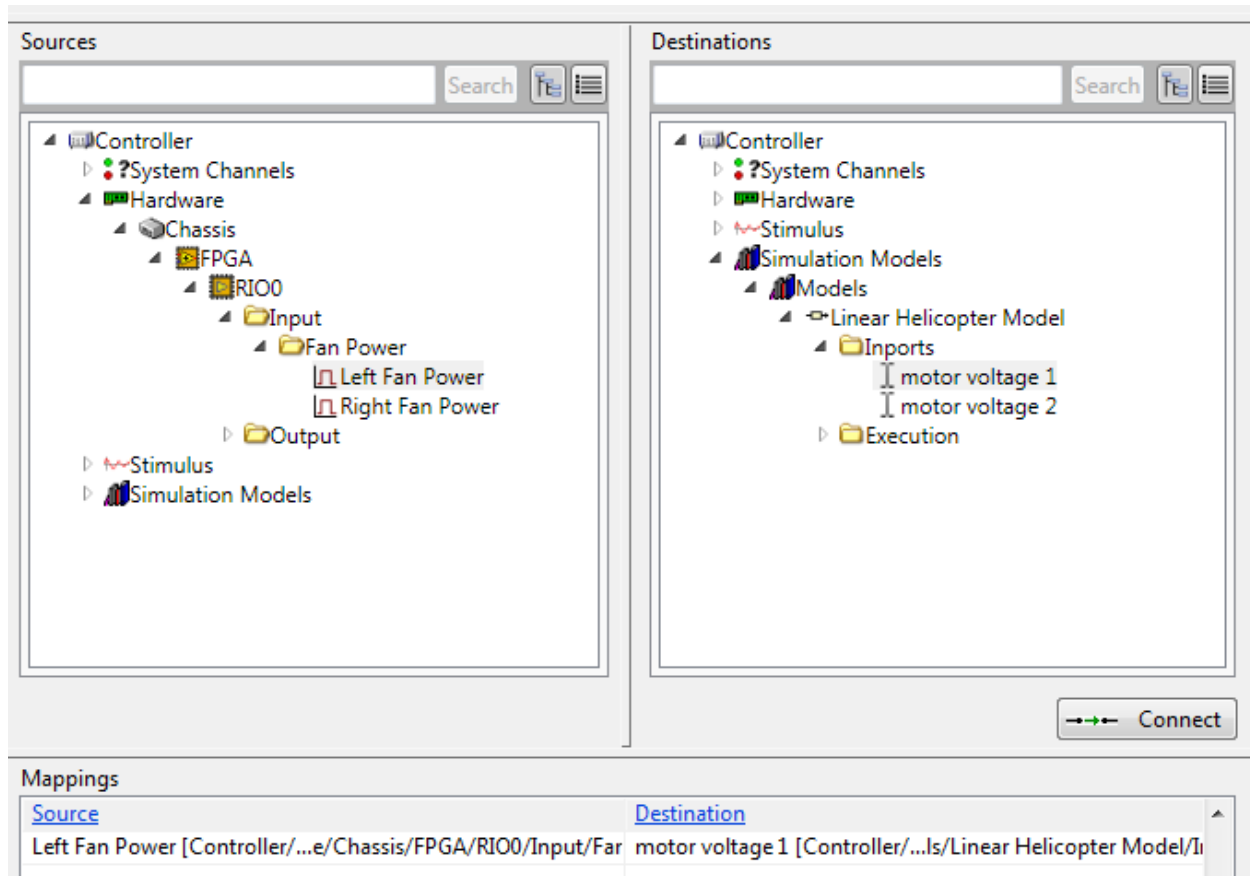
Sources

Search

Controller
System Channels
Hardware
Chassis
FPGA
RIO0
Input
Fan Power
Left Fan Power
Right Fan Power
Output
Stimulus
Simulation Models

Destinations

Search

Controller
System Channels
Hardware
Stimulus
Simulation Models
Models
Linear Helicopter Model
Inports
motor voltage 1
motor voltage 2
Execution

Connect

Mappings

| Source | Destination |
|---|---|
| Left Fan Power [Controller/...e/Chassis/FPGA/RIO0/Input/Far | motor voltage 1 [Controller/...ls/Linear Helicopter Model/I |